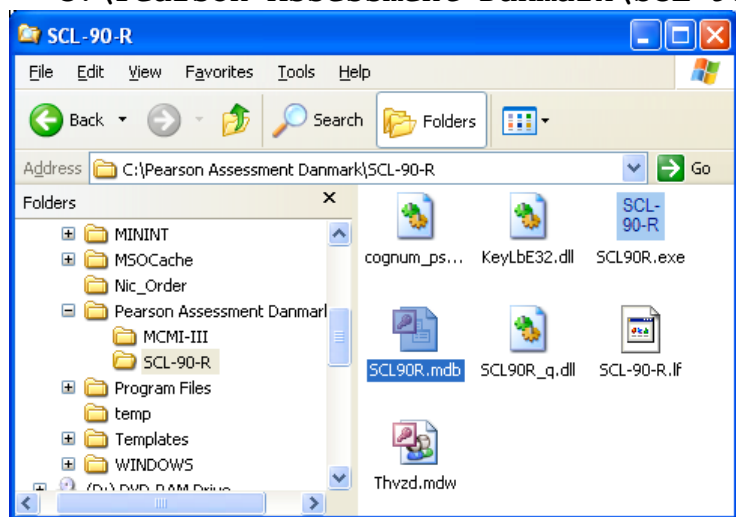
SCL-90-R

File Edit View Favorites Tools Help

Back Search Folders

Address C:\Pearson Assessment Danmark\SCL-90-R Go

Folders

MININT
MSOCache
Nic_Order
Pearson Assessment Danmark
MCMI-III
SCL-90-R
Program Files
temp
Templates
WINDOWS
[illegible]

cognum_ps...
KeyLbE32.dll
SCL-90-R
SCL90R.exe
SCL90R.mdb
SCL90R_q.dll
SCL-90-R.lf
Thvzd.mdw